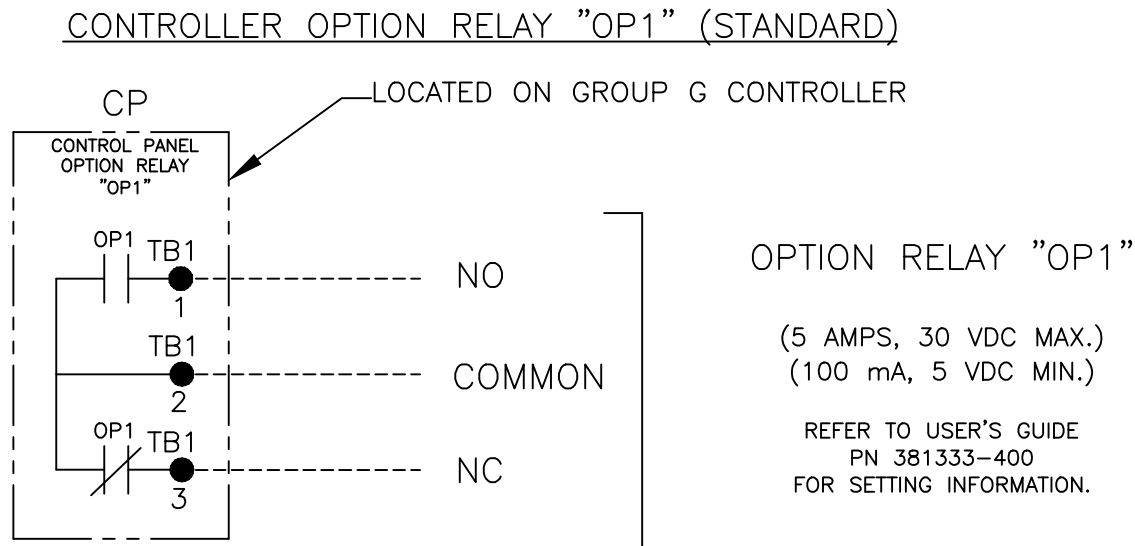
CONTROLLER OPTION RELAY "OP1" (STANDARD)

CP

LOCATED ON GROUP G CONTROLLER

CONTROL PANEL OPTION RELAY "OP1"

OP1 TB1 1

NO

TB1 2

COMMON

OP1 TB1 3

NC

OPTION RELAY "OP1"

(5 AMPS, 30 VDC MAX.)
(100 mA, 5 VDC MIN.)

REFER TO USER'S GUIDE PN 381333-400 FOR SETTING INFORMATION.